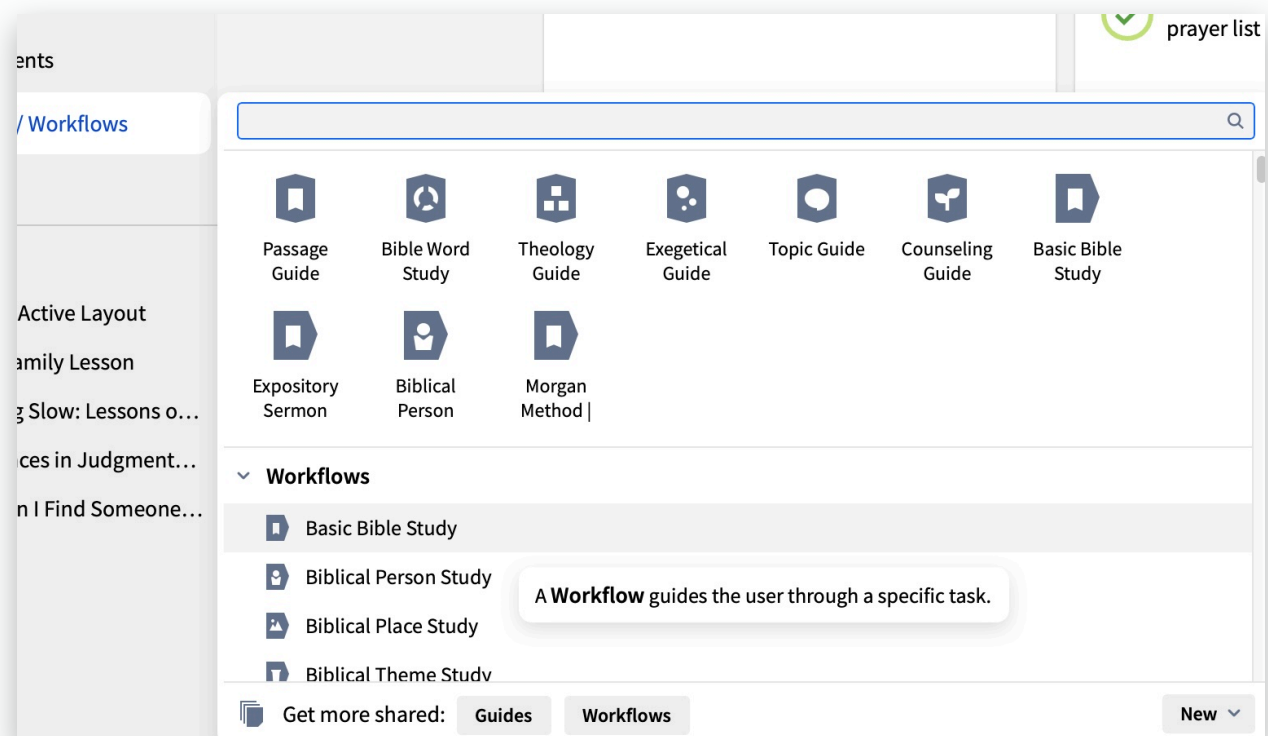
prayer list

ents

/ Workflows

Active Layout

amily Lesson

g Slow: Lessons o…

ces in Judgment…

n I Find Someone…

Passage Guide

Bible Word Study

Theology Guide

Exegetical Guide

Topic Guide

Counseling Guide

Basic Bible Study

Expository Sermon

Biblical Person

Morgan Method |

Workflows

Basic Bible Study

Biblical Person Study

Biblical Place Study

Biblical Theme Study

A **Workflow** guides the user through a specific task.

Get more shared: Guides Workflows

New